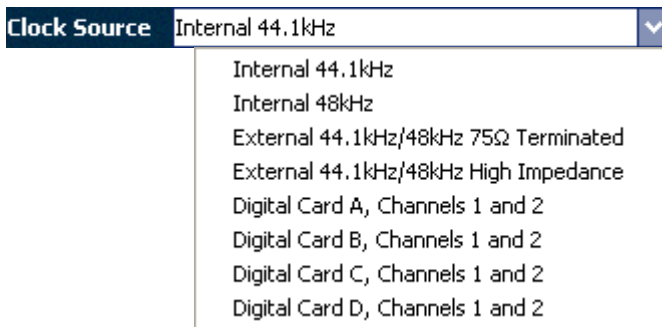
Clock Source Internal 44.1kHz

Internal 44.1kHz
Internal 48kHz
External 44.1kHz/48kHz 75Ω Terminated
External 44.1kHz/48kHz High Impedance
Digital Card A, Channels 1 and 2
Digital Card B, Channels 1 and 2
Digital Card C, Channels 1 and 2
Digital Card D, Channels 1 and 2